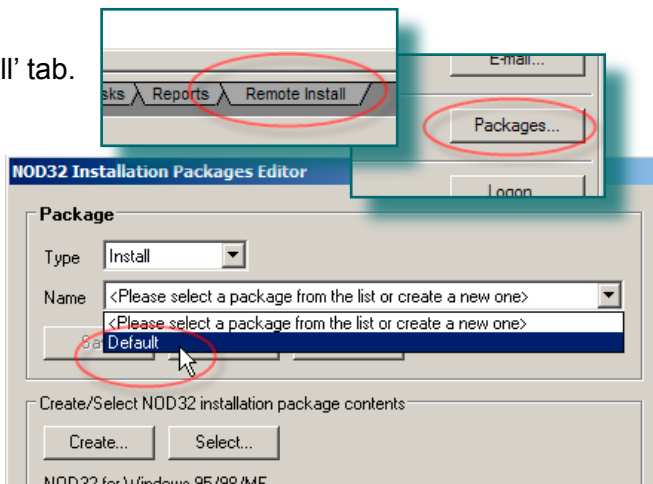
ll' tab.

sks Reports Remote Install

E-mail...

Packages...

Logon...

NOD32 Installation Packages Editor

Package

Type Install

Name <Please select a package from the list or create a new one>

<Please select a package from the list or create a new one>

Default

Sa

Create/Select NOD32 installation package contents

Create... Select...

NOD32 for Windows 95/98/ME